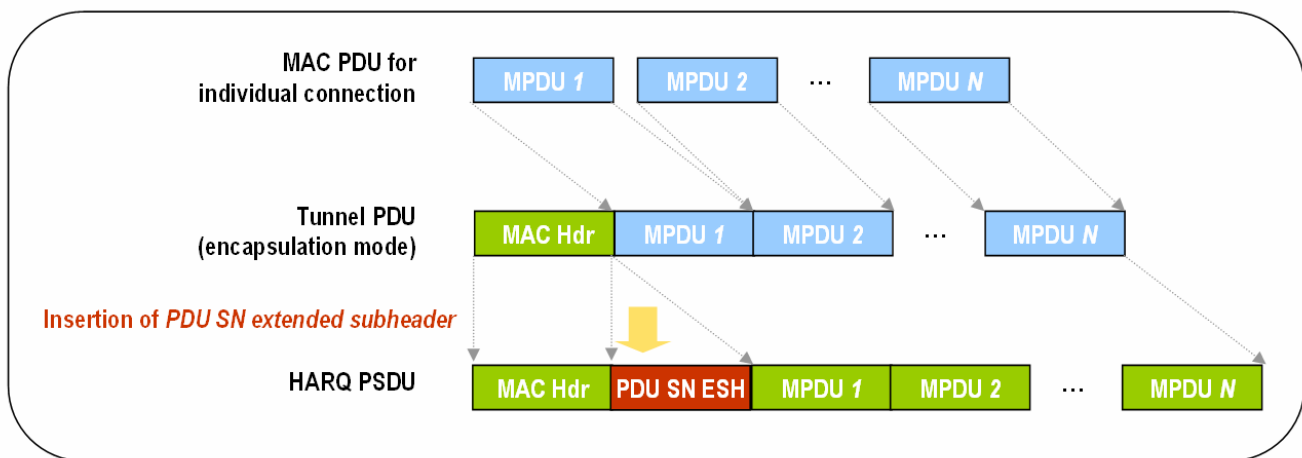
MAC PDU for individual connection

MPDU *1*

MPDU 2

...

MPDU *N*

Tunnel PDU (encapsulation mode)

MAC Hdr

MPDU *1*

MPDU 2

...

MPDU *N*

Insertion of *PDU SN extended subheader*

HARQ PSDU

MAC Hdr

PDU SN ESH

MPDU *1*

MPDU 2

...

MPDU *N*